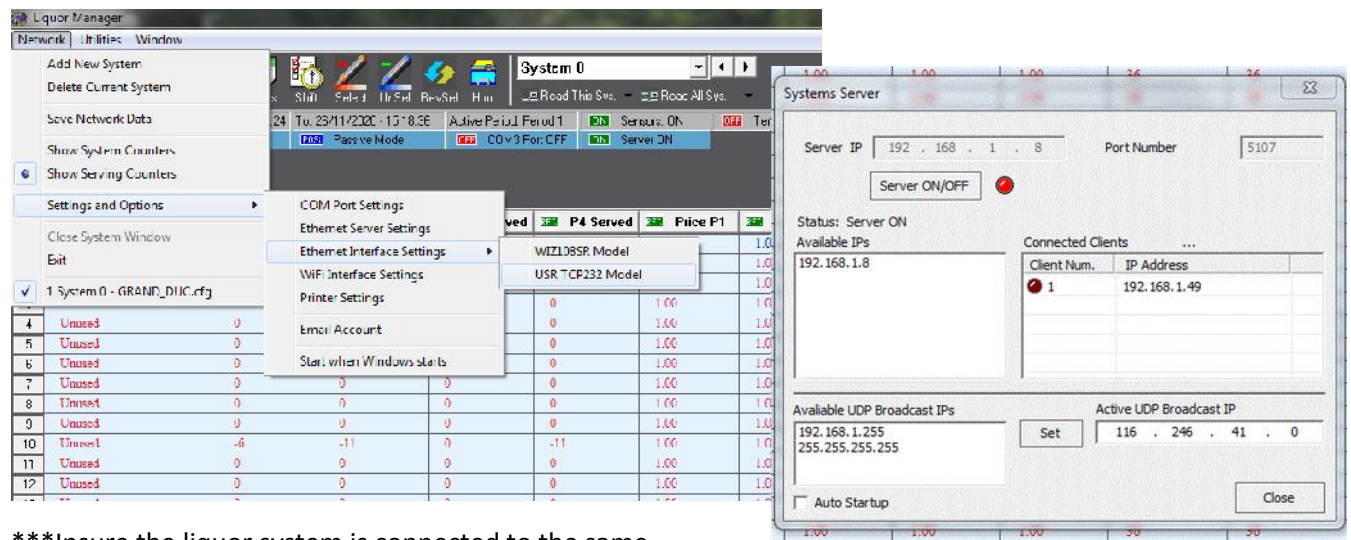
Liquor Manager
Network Utilities Window
Add New System
Delete Current System
Save Network Data
Show System Counters
Show Serving Counters
Settings and Options
Close System Window
Exit
1 System 0 - GRAND_DUC.cfg

COM Port Settings
Ethernet Server Settings
Ethernet Interface Settings
WiFi Interface Settings
Printer Settings
Email Account
Start when Windows starts

WIZ108SR Model
USR TCP232 Model

Shift Sel+1 UnSel RevSel Hun
System 0
Read This Sys. Read All Sys.
24 Tu. 24/11/2020 - 15:18:36 Active Period Period 1 ON Sensors ON OFF Ter
PAS Passive Mode OFF CO x 3 For: OFF ON Server ON
ved P4 Served Price P1

| | | | | | | |
|---|---|---|---|---|---|---|
| 4 | Unused | 0 | | | 0 | 1.00 |
| 5 | Unused | 0 | | | 0 | 1.00 |
| 6 | Unused | 0 | | | 0 | 1.00 |
| 7 | Unused | 0 | 0 | 0 | 0 | 1.00 |
| 8 | Unused | 0 | 0 | 0 | 0 | 1.00 |
| 9 | Unused | 0 | 0 | 0 | 0 | 1.00 |
| 10 | Unused | -6 | -11 | 0 | -11 | 1.00 |
| 11 | Unused | 0 | 0 | 0 | 0 | 1.00 |
| 12 | Unused | 0 | 0 | 0 | 0 | 1.00 |

Systems Server
Server IP 192 . 168 . 1 . 8
Port Number 5107
Server ON/OFF
Status: Server ON
Available IPs
192.168.1.8
Connected Clients ...
| Client Num. | IP Address |
|---|---|
| 1 | 192.168.1.49 |

Avaliable UDP Broadcast IPs
192.168.1.255
255.255.255.255
Set
Active UDP Broadcast IP
116 . 246 . 41 . 0
Auto Startup
Close

***Insure the liquor system is connected to the same